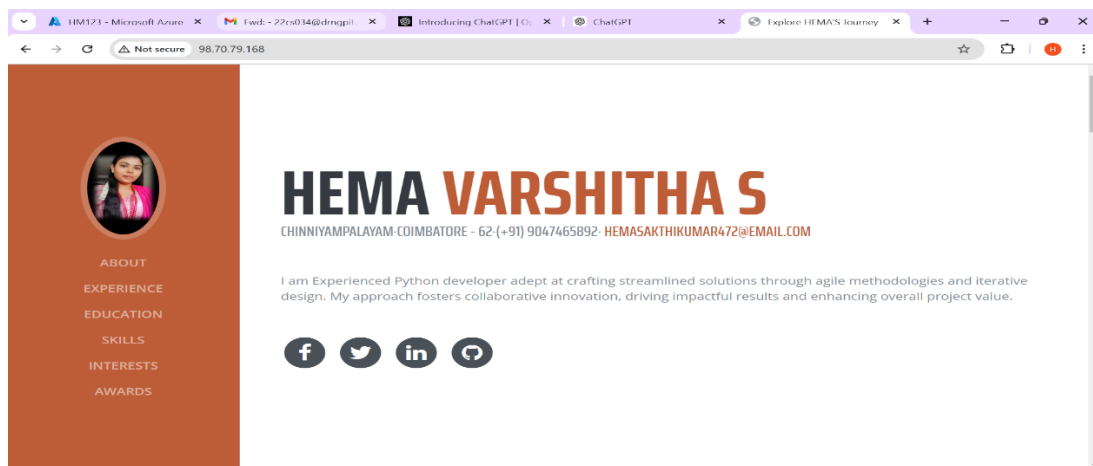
HM123 - Microsoft Azure ×
Fwd: - 22cs034@drngpit ×
Introducing ChatGPT | O ×
ChatGPT ×
Explore HEMA'S Journey ×
+

Not secure 98.70.79.168

H

ABOUT
EXPERIENCE
EDUCATION
SKILLS
INTERESTS
AWARDS

HEMA VARSHITHA S

CHINNIYAMPALAYAM-COIMBATORE - 62-(+91) 9047465892- HEMASAKTHIKUMAR472@EMAIL.COM

I am Experienced Python developer adept at crafting streamlined solutions through agile methodologies and iterative design. My approach fosters collaborative innovation, driving impactful results and enhancing overall project value.

f in